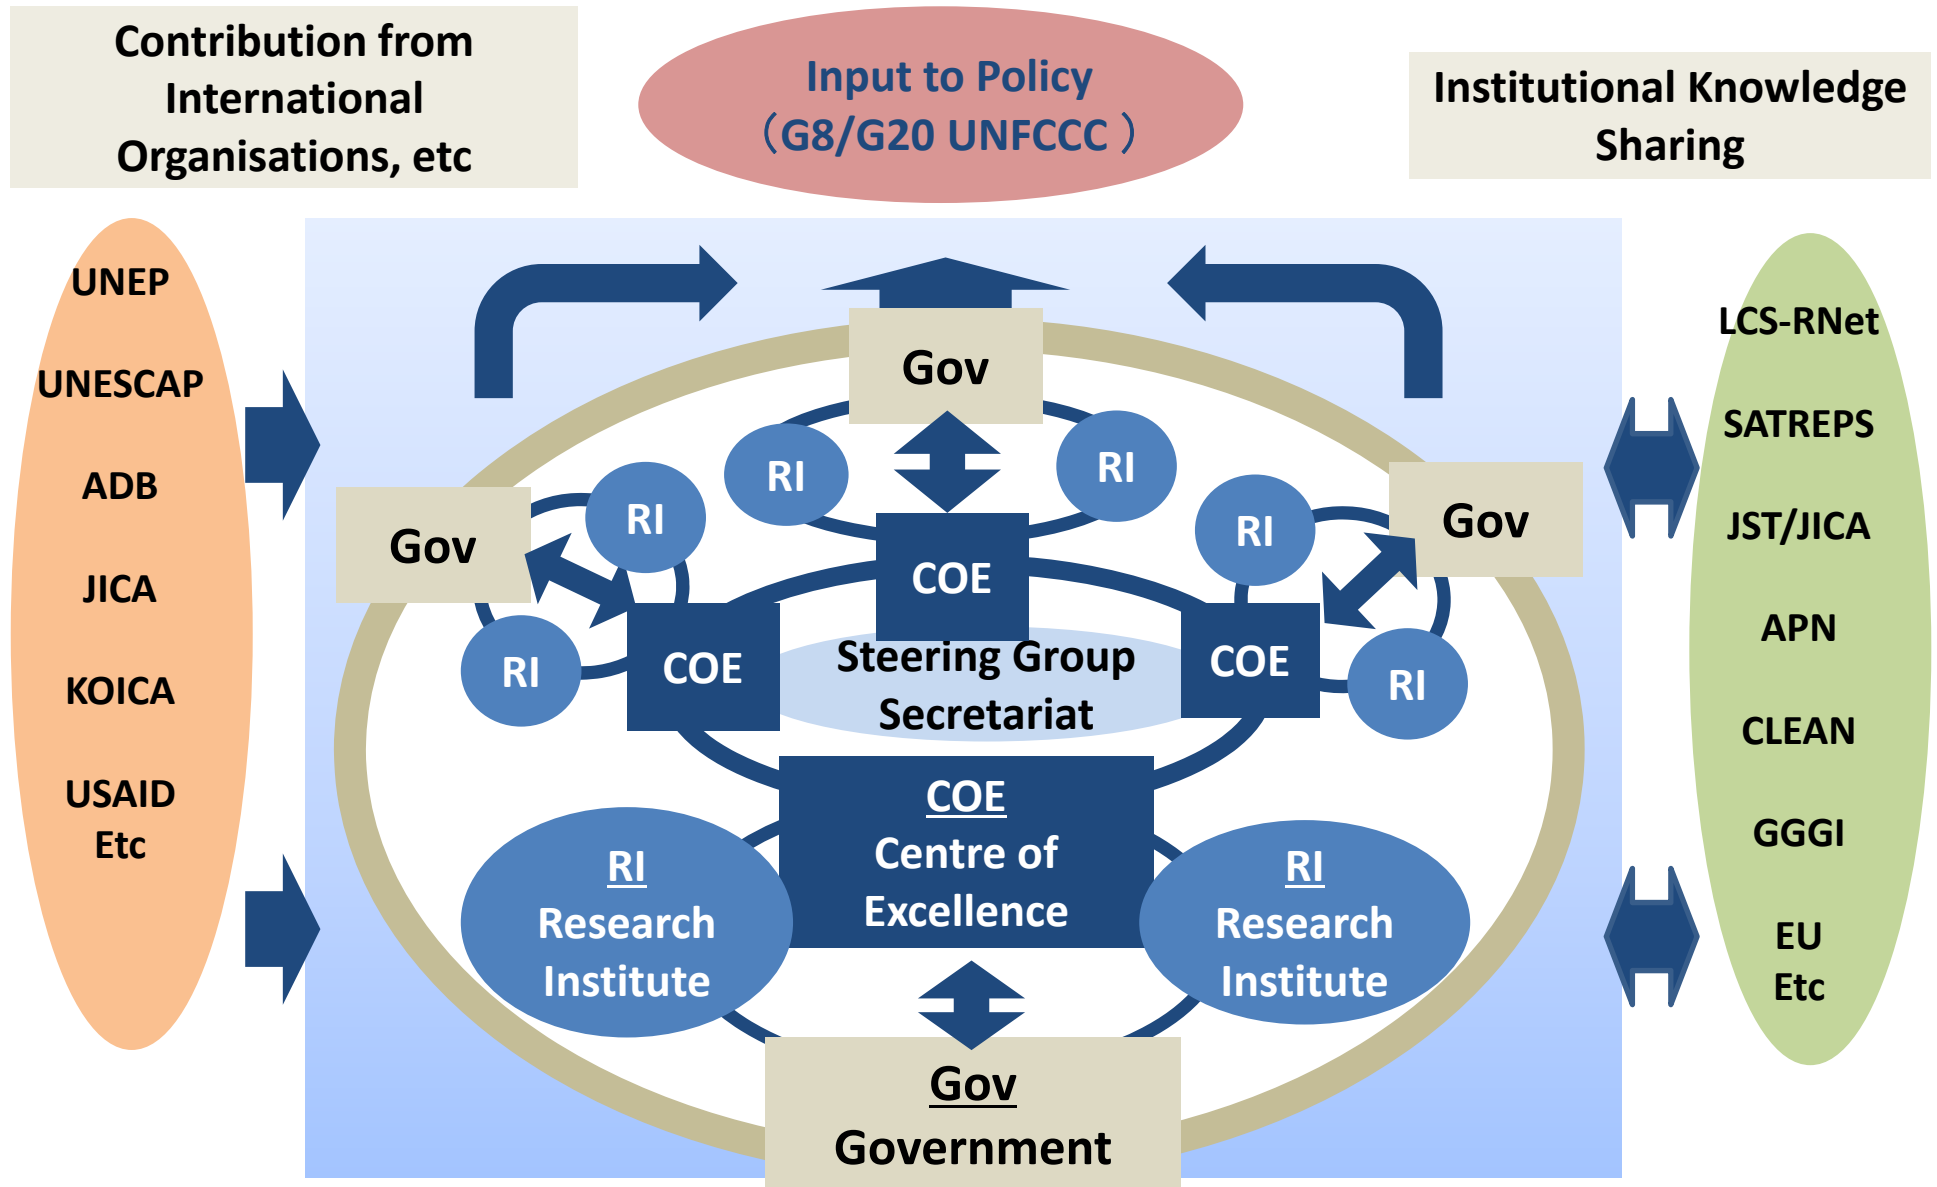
Contribution from International Organisations, etc

Input to Policy (G8/G20 UNFCCC)

Institutional Knowledge Sharing

UNEP

UNESCAP

ADB

JICA

KOICA

USAID
Etc

Gov

RI

RI

RI

Gov

RI

COE

Gov

RI

RI

COE

Steering Group Secretariat

COE

RI

COE
Centre of Excellence

RI
Research Institute

RI
Research Institute

Gov
Government

LCS-RNet

SATREPS

JST/JICA

APN

CLEAN

GGGI

EU
Etc